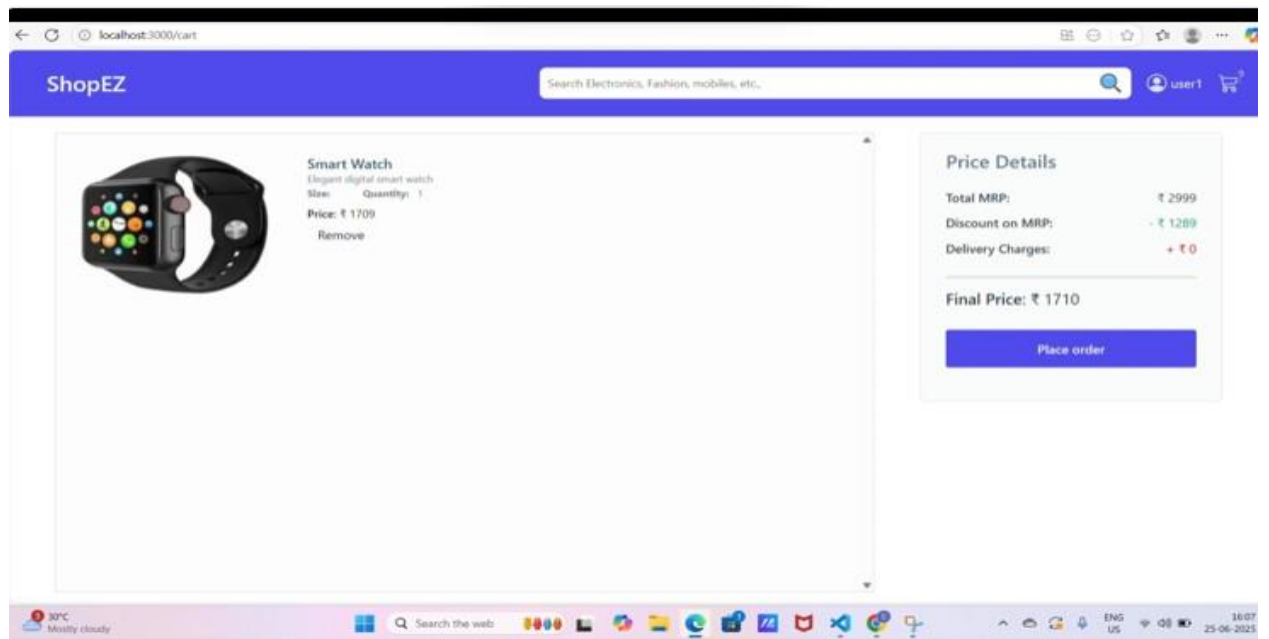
localhost:3000/cart

ShopEZ

Search Electronics, Fashion, mobiles, etc.,

user1

Smart Watch
Elegant digital smart watch
Size: Quantity: 1
Price: ₹ 1709
Remove

Price Details
Total MRP: ₹ 2999
Discount on MRP: - ₹ 1289
Delivery Charges: + ₹ 0

Final Price: ₹ 1710

Place order

30°C
Mostly cloudy

Search the web

ENG
US

16:07
25-06-2025